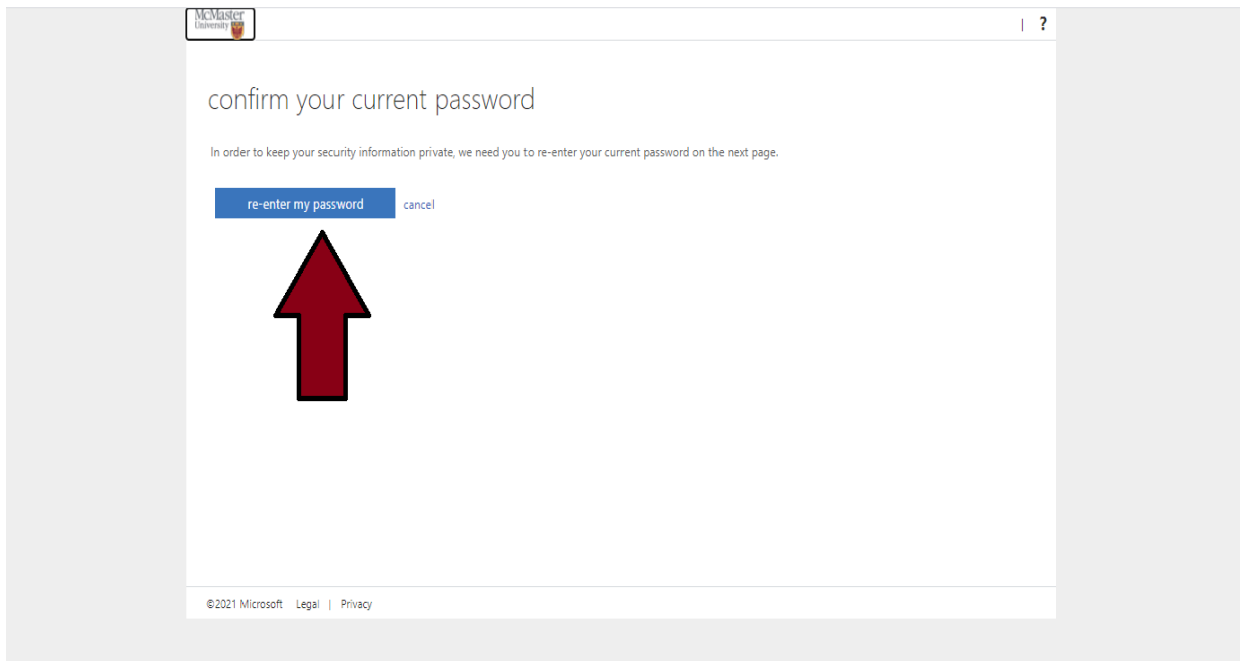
McMaster University

| ?

confirm your current password

In order to keep your security information private, we need you to re-enter your current password on the next page.

re-enter my password cancel

©2021 Microsoft Legal | Privacy